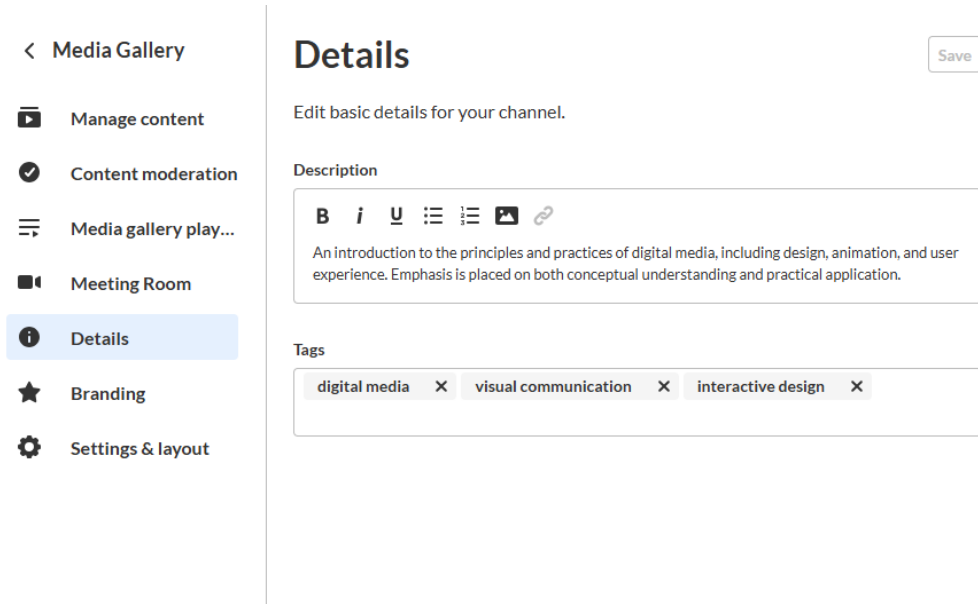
< Media Gallery

Manage content

Content moderation

Media gallery play...

Meeting Room

Details

Branding

Settings & layout

Details

Save

Edit basic details for your channel.

Description

B i U

An introduction to the principles and practices of digital media, including design, animation, and user experience. Emphasis is placed on both conceptual understanding and practical application.

Tags

digital media ✕ visual communication ✕ interactive design ✕